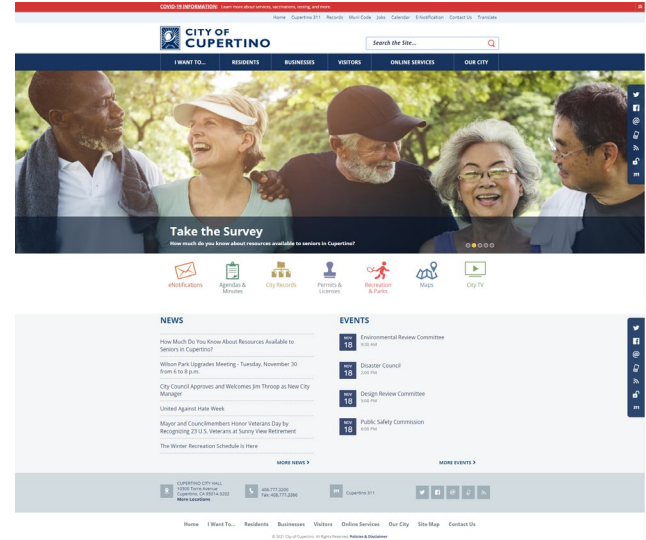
COVID-19 INFORMATION: Learn more about seniors, vaccinations, testing, and more.

Home Cupertino 311 Records Muni Code Jobs Calendar E-Notification Contact Us Translate

CITY OF CUPERTINO

Search the Site...

I WANT TO... RESIDENTS BUSINESSES VISITORS ONLINE SERVICES OUR CITY

Take the Survey
How much do you know about resources available to seniors in Cupertino?

eNotifications Agendas & Minutes City Records Permits & Licenses Recreation & Parks Maps City TV

NEWS

How Much Do You Know About Resources Available to Seniors in Cupertino?

Wilson Park Upgrades Meeting - Tuesday, November 30 from 6 to 8 p.m.

City Council Approves and Welcomes Jim Throop as New City Manager

United Against Hate Week

Mayor and Councilmembers Honor Veterans Day by Recognizing 23 U.S. Veterans at Sunny View Retirement

The Winter Recreation Schedule Is Here

MORE NEWS ›

EVENTS

NOV 18 Environmental Review Committee 10:00 AM

NOV 18 Disaster Council 2:00 PM

NOV 18 Design Review Committee 5:00 PM

NOV 18 Public Safety Commission 6:00 PM

MORE EVENTS ›

CUPERTINO CITY HALL 10300 Torre Avenue Cupertino, CA 95014-3202 More Locations

408.777.3200 Fax: 408.777.3366

Cupertino 311

Home I Want To... Residents Businesses Visitors Online Services Our City Site Map Contact Us

© 2021 City of Cupertino. All Rights Reserved. Policies & Disclaimer